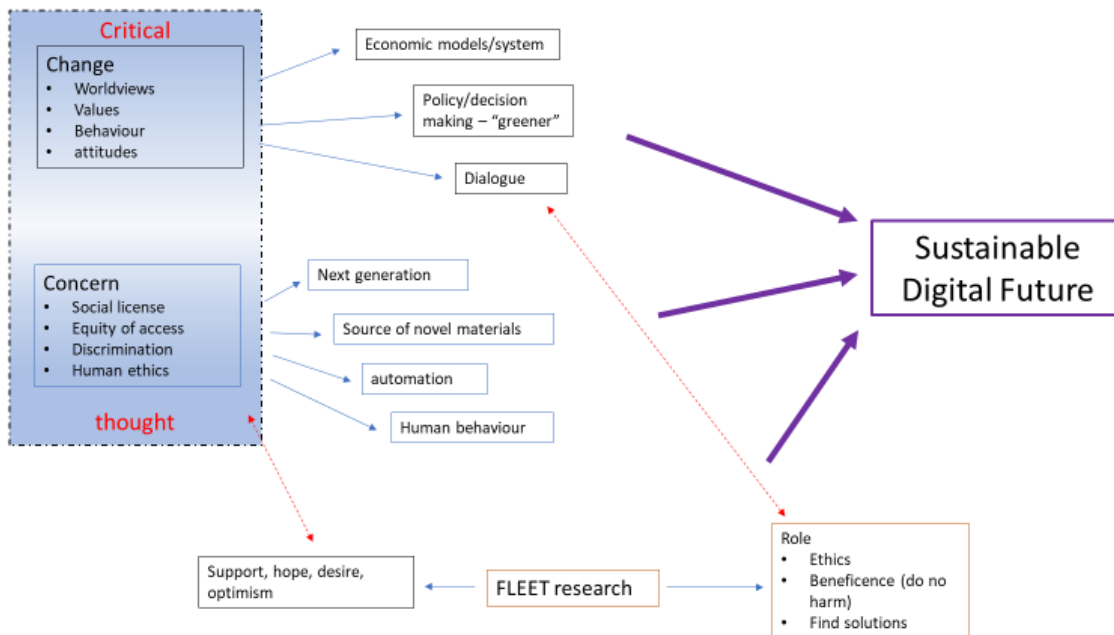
Critical

Change
- Worldviews
- Values
- Behaviour
- attitudes

Concern
- Social license
- Equity of access
- Discrimination
- Human ethics

thought

Economic models/system

Policy/decision making – "greener"

Dialogue

Next generation

Source of novel materials

automation

Human behaviour

Sustainable Digital Future

Support, hope, desire, optimism

FLEET research

Role
- Ethics
- Beneficence (do no harm)
- Find solutions